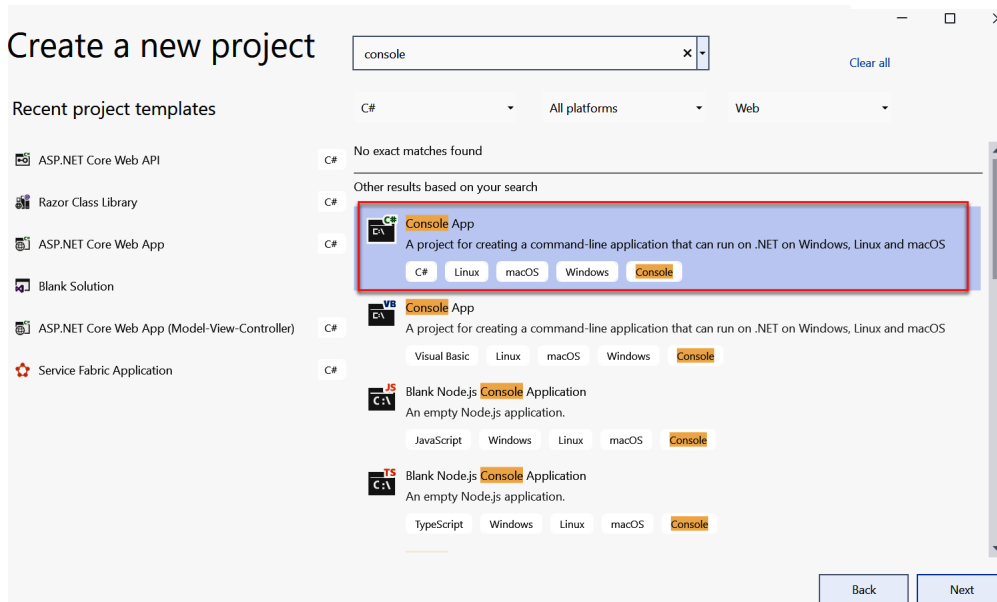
Create a new project

console

Clear all

Recent project templates

C#

All platforms

Web

ASP.NET Core Web API C#

Razor Class Library C#

ASP.NET Core Web App C#

Blank Solution

ASP.NET Core Web App (Model-View-Controller) C#

Service Fabric Application C#

No exact matches found

Other results based on your search

Console App
A project for creating a command-line application that can run on .NET on Windows, Linux and macOS
C# Linux macOS Windows Console

Console App
A project for creating a command-line application that can run on .NET on Windows, Linux and macOS
Visual Basic Linux macOS Windows Console

Blank Node.js Console Application
An empty Node.js application.
JavaScript Windows Linux macOS Console

Blank Node.js Console Application
An empty Node.js application.
TypeScript Windows Linux macOS Console

Back

Next